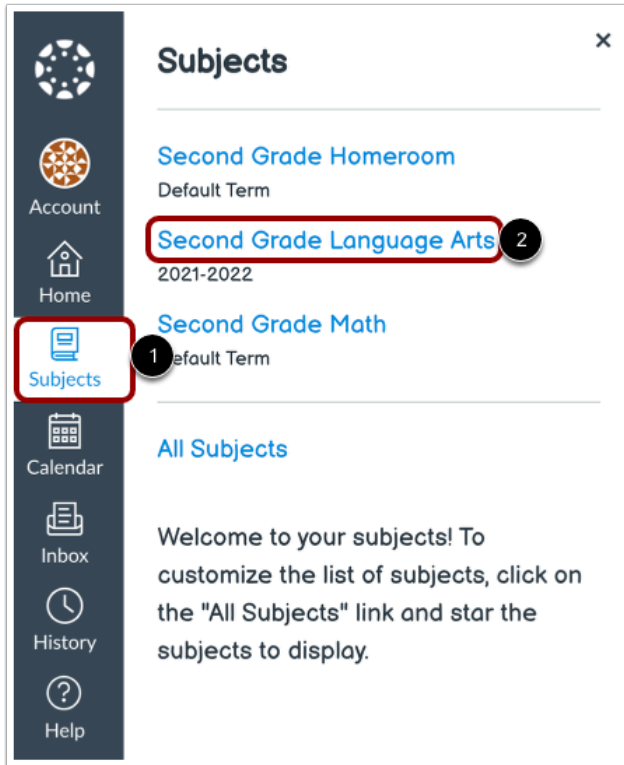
Account

Home

Subjects

1

Calendar

Inbox

History

Help

Subjects

×

Second Grade Homeroom

Default Term

Second Grade Language Arts

2

2021-2022

Second Grade Math

efault Term

All Subjects

Welcome to your subjects! To customize the list of subjects, click on the "All Subjects" link and star the subjects to display.